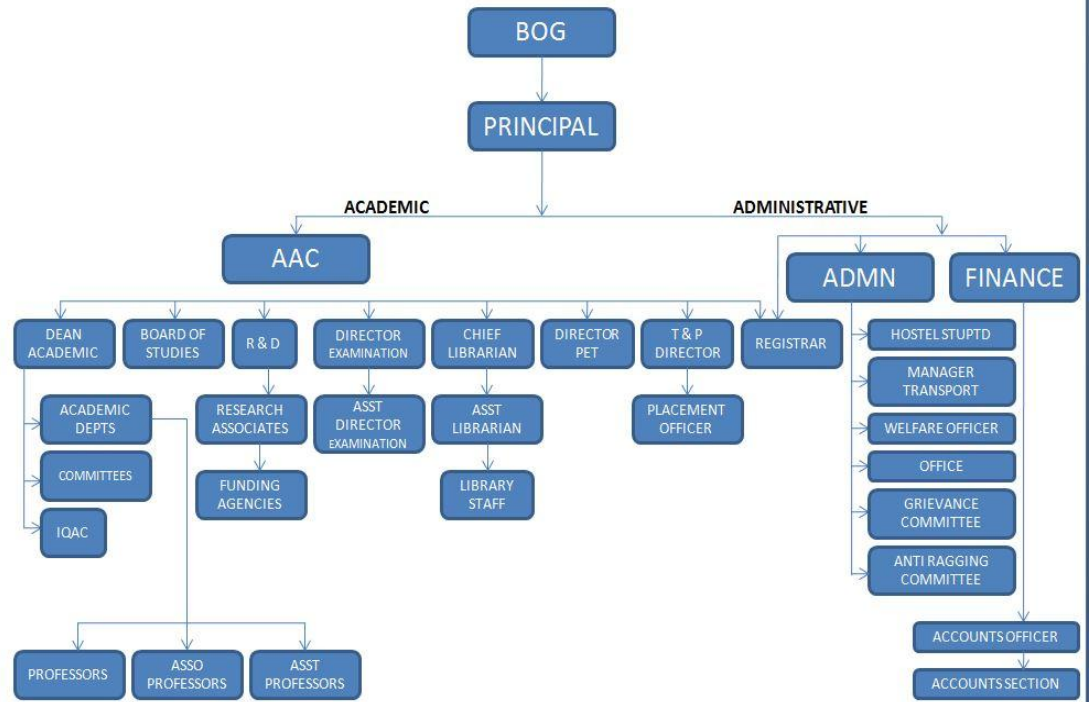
BOG

PRINCIPAL

ACADEMIC

ADMINISTRATIVE

AAC

ADMN

FINANCE

DEAN ACADEMIC

BOARD OF STUDIES

R & D

DIRECTOR EXAMINATION

CHIEF LIBRARIAN

DIRECTOR PET

T & P DIRECTOR

REGISTRAR

HOSTEL STUPTD

MANAGER TRANSPORT

WELFARE OFFICER

OFFICE

GRIEVANCE COMMITTEE

ANTI RAGGING COMMITTEE

ACADEMIC DEPTS

COMMITTEES

IQAC

RESEARCH ASSOCIATES

FUNDING AGENCIES

ASST DIRECTOR EXAMINATION

ASST LIBRARIAN

LIBRARY STAFF

PLACEMENT OFFICER

PROFESSORS

ASSO PROFESSORS

ASST PROFESSORS

ACCOUNTS OFFICER

ACCOUNTS SECTION